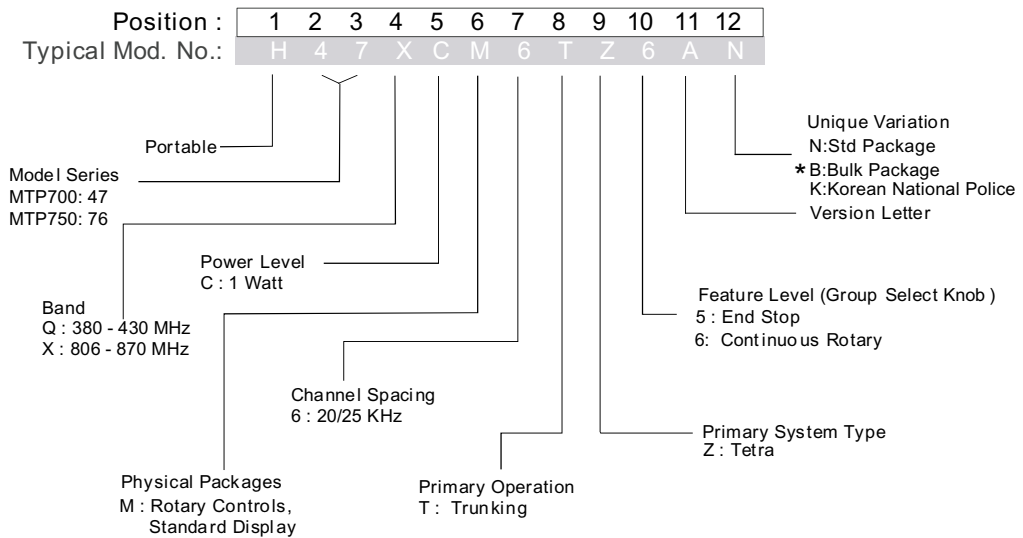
Position : 1 2 3 4 5 6 7 8 9 10 11 12
Typical Mod. No.: H 4 7 X C M 6 T Z 6 A N

Unique Variation
N:Std Package
*B:Bulk Package
K:Korean National Police

Portable

Model Series
MTP700: 47
MTP750: 76

Version Letter

Power Level
C : 1 Watt

Feature Level (Group Select Knob )
5 : End Stop
6: Continuous Rotary

Band
Q : 380 - 430 MHz
X : 806 - 870 MHz

Channel Spacing
6 : 20/25 KHz

Primary System Type
Z : Tetra

Physical Packages
M : Rotary Controls, Standard Display

Primary Operation
T : Trunking